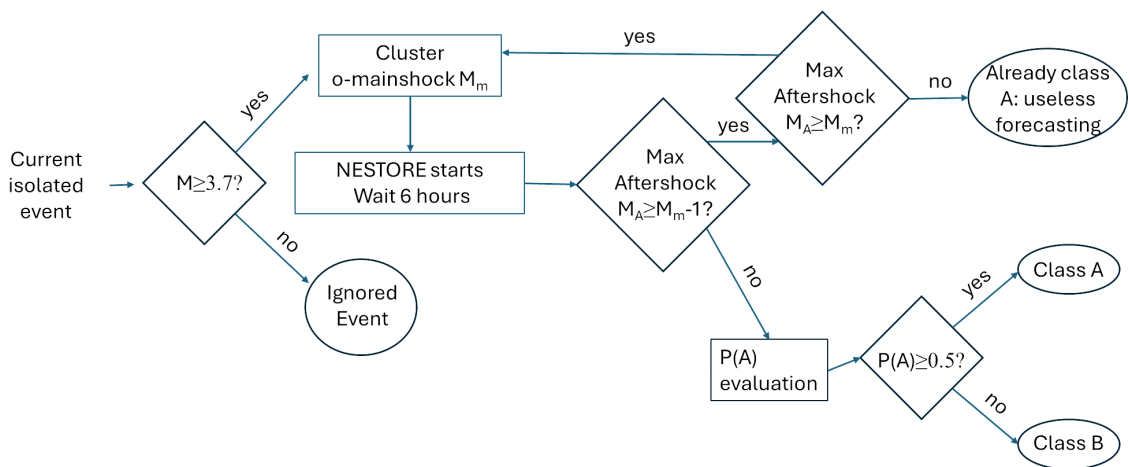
Current isolated event

$M \geq 3.7?$

yes

no

Cluster o-mainshock $M_m$

Ignored Event

NESTORE starts Wait 6 hours

Max Aftershock $M_A \geq M_m$-1?

yes

Max Aftershock $M_A \geq M_m$?

yes

no

Already class A: useless forecasting

no

P(A) evaluation

$P(A) \geq 0.5?$

yes

Class A

no

Class B